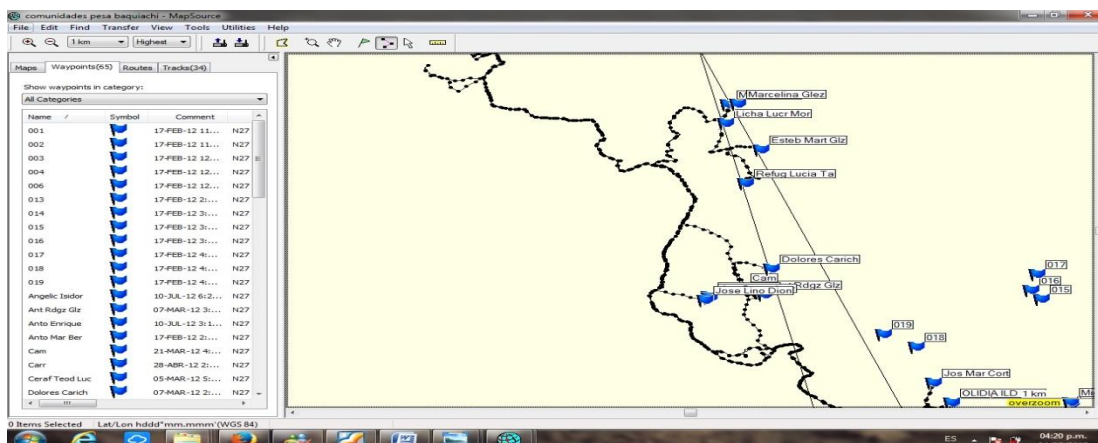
comunidades pesa baquiachi - MapSource

File Edit Find Transfer View Tools Utilities Help

1 km Highest

Maps Waypoints(65) Routes Tracks(34)

Show waypoints in category:
All Categories

| Name | Symbol | Comment | |
|---|---|---|---|
| 001 | | 17-FEB-12 11... | N27 |
| 002 | | 17-FEB-12 11... | N27 |
| 003 | | 17-FEB-12 12... | N27 |
| 004 | | 17-FEB-12 12... | N27 |
| 006 | | 17-FEB-12 12... | N27 |
| 013 | | 17-FEB-12 2:... | N27 |
| 014 | | 17-FEB-12 3:... | N27 |
| 015 | | 17-FEB-12 3:... | N27 |
| 016 | | 17-FEB-12 3:... | N27 |
| 017 | | 17-FEB-12 4:... | N27 |
| 018 | | 17-FEB-12 4:... | N27 |
| 019 | | 17-FEB-12 4:... | N27 |
| Angelic Isidor | | 10-JUL-12 6:2... | N27 |
| Ant Rdgz Glz | | 07-MAR-12 3:... | N27 |
| Anto Enrique | | 10-JUL-12 3:1... | N27 |
| Anto Mar Ber | | 17-FEB-12 2:... | N27 |
| Cam | | 21-MAR-12 4:... | N27 |
| Carr | | 28-ABR-12 2:... | N27 |
| Ceraf Teod Luc | | 05-MAR-12 5:... | N27 |
| Dolores Carich | | 07-MAR-12 2:... | N27 |

M Marcelina Glez
Licha Lucr Mor
Esteb Mart Glz
Refug Lucia Ta
Dolores Carich
Cam
Rdgz Glz
Jose Lino Dion
017
016
015
019
018
Jos Mar Cort
OLIDIA ILD 1 km
overzoom
Me

0 Items Selected Lat/Lon hddd°mm.mmm' (WGS 84)

ES 04:20 p.m.